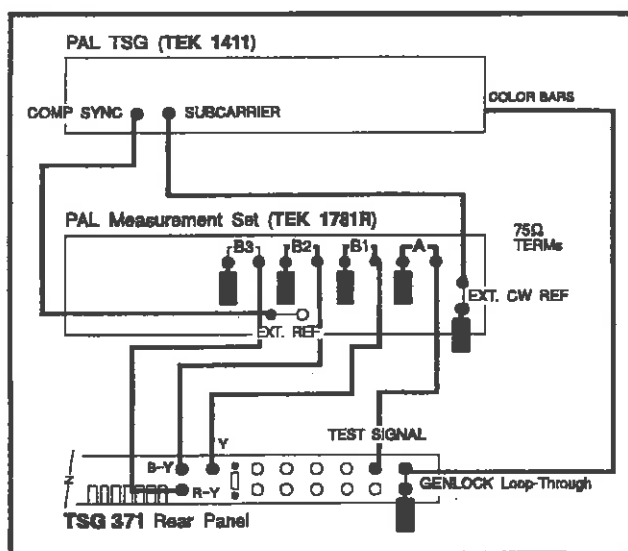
PAL TSG (TEK 1411)

COMP SYNC

SUBCARRIER

COLOR BARS

PAL Measurement Set (TEK 1781R)

75Ω TERMs

B3

B2

B1

A

EXT. CW REF

EXT. REF

TEST SIGNAL

Y

B-Y

R-Y

GENLOCK Loop-Through

TSG 371 Rear Panel